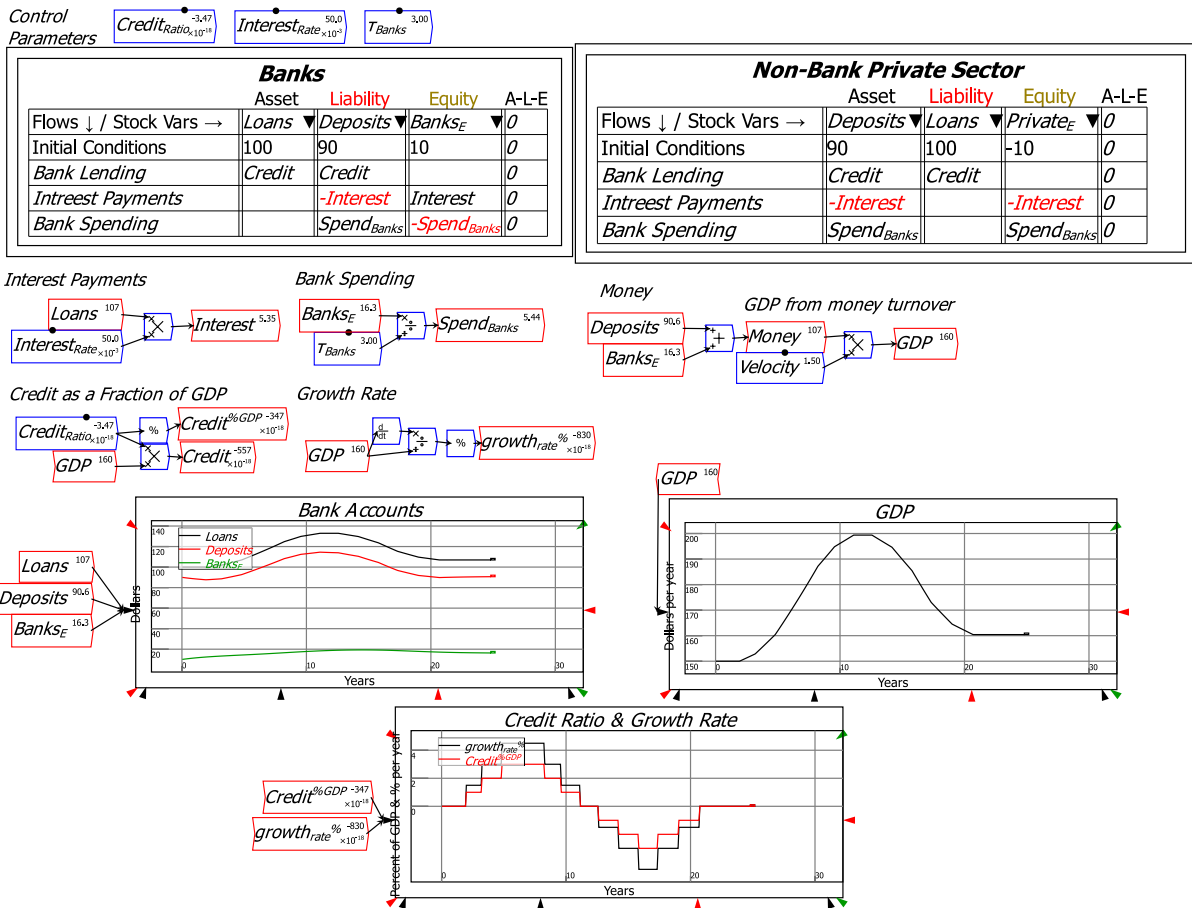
Control Parameters

$Credit_{Ratio}$ $-3.47 \times 10^{-18}$ $Interest_{Rate}$ $50.0 \times 10^{-3}$ $\tau_{Banks}$ 3.00

**Banks**

| Flows ↓ / Stock Vars → | Asset Loans | Liability Deposits | Equity $Banks_E$ | A-L-E 0 |
|---|---|---|---|---|
| Initial Conditions | 100 | 90 | 10 | 0 |
| Bank Lending | Credit | Credit | | 0 |
| Intreest Payments | | -Interest | Interest | 0 |
| Bank Spending | | $Spend_{Banks}$ | $-Spend_{Banks}$ | 0 |

**Non-Bank Private Sector**

| Flows ↓ / Stock Vars → | Asset Deposits | Liability Loans | Equity $Private_E$ | A-L-E 0 |
|---|---|---|---|---|
| Initial Conditions | 90 | 100 | -10 | 0 |
| Bank Lending | Credit | Credit | | 0 |
| Intreest Payments | -Interest | | -Interest | 0 |
| Bank Spending | $Spend_{Banks}$ | | $Spend_{Banks}$ | 0 |

Interest Payments
Loans 107
$Interest_{Rate}$ $50.0 \times 10^{-3}$
Interest 5.35

Bank Spending
$Banks_E$ 16.3
$\tau_{Banks}$ 3.00
$Spend_{Banks}$ 5.44

Money
Deposits 90.6
$Banks_E$ 16.3
Money 107

GDP from money turnover
Velocity 1.50
GDP 160

Credit as a Fraction of GDP
$Credit_{Ratio}$ $-3.47 \times 10^{-18}$
GDP 160
%
$Credit^{\%GDP}$ $-347 \times 10^{-18}$
Credit $-557 \times 10^{-18}$

Growth Rate
GDP 160
$\frac{d}{dt}$
%
$growth_{rate}\%$ $-830 \times 10^{-18}$

Bank Accounts
Loans 107
Deposits 90.6
$Banks_E$ 16.3
Loans
Deposits
$Banks_E$
Dollars
140 120 100 80 60 40 20
0 10 20 30
Years

GDP 160
GDP
Dollars per year
200 190 180 170 160 150
0 10 20 30
Years

Credit Ratio & Growth Rate
$Credit^{\%GDP}$ $-347 \times 10^{-18}$
$growth_{rate}\%$ $-830 \times 10^{-18}$
$growth_{rate}\%$
$Credit^{\%GDP}$
Percent of GDP & % per year
4 2 0
0 10 20 30
Years